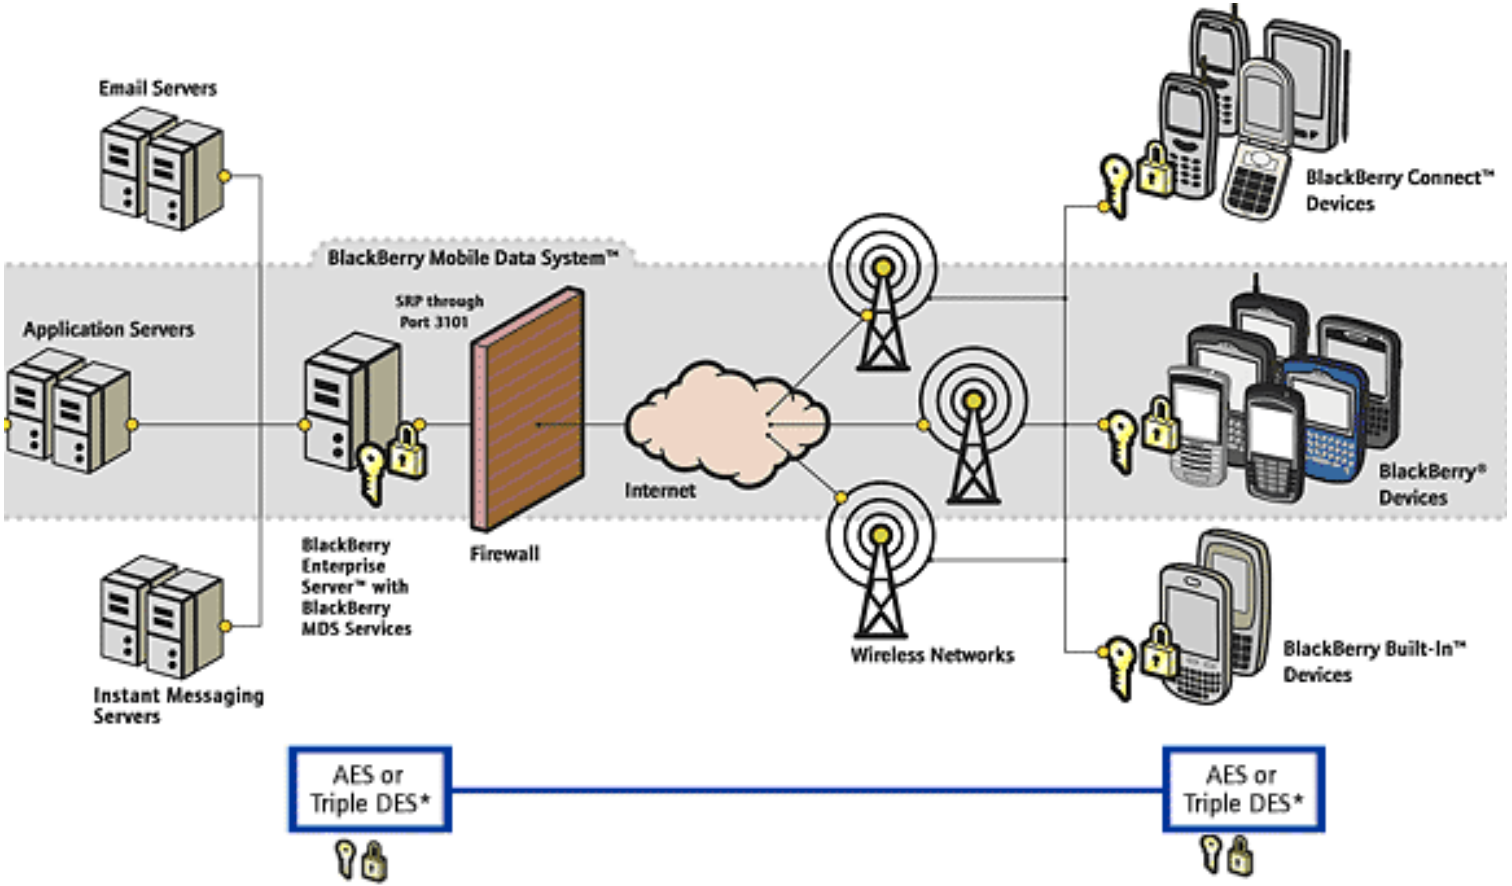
Email Servers

BlackBerry Mobile Data System™

Application Servers

SRP through Port 3101

BlackBerry Enterprise Server™ with BlackBerry MDS Services

Firewall

Internet

Wireless Networks

Instant Messaging Servers

BlackBerry Connect™ Devices

BlackBerry® Devices

BlackBerry Built-In™ Devices

AES or Triple DES*

AES or Triple DES*